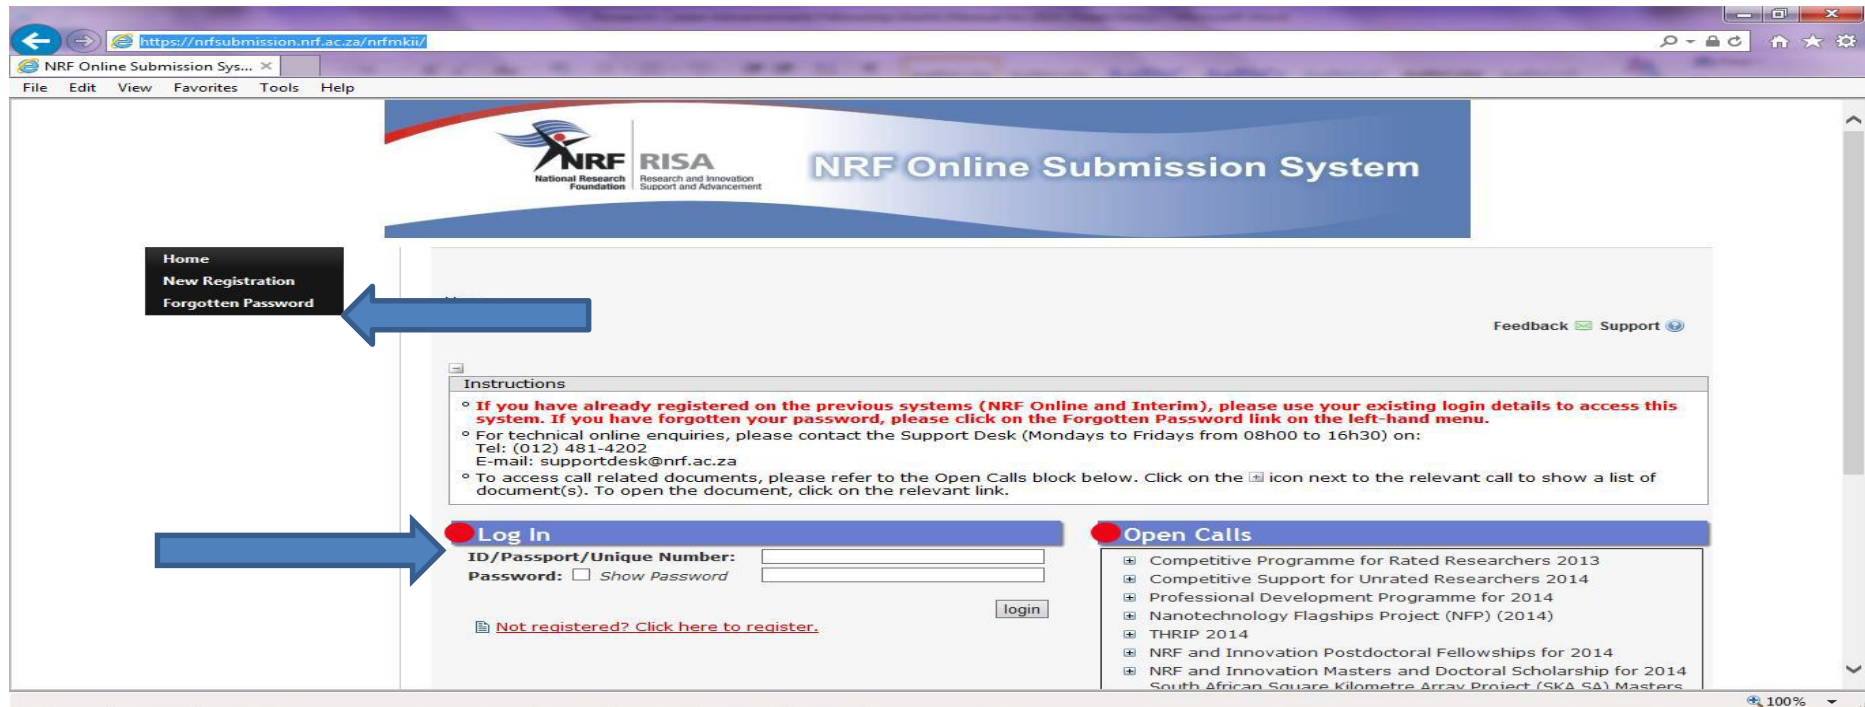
https://nrfsubmission.nrf.ac.za/nrfmkii/

NRF Online Submission Sys...

File Edit View Favorites Tools Help

NRF National Research Foundation | RISA Research and Innovation Support and Advancement

NRF Online Submission System

Home
New Registration
Forgotten Password

Feedback Support

Instructions

If you have already registered on the previous systems (NRF Online and Interim), please use your existing login details to access this system. If you have forgotten your password, please click on the Forgotten Password link on the left-hand menu.

For technical online enquiries, please contact the Support Desk (Mondays to Fridays from 08h00 to 16h30) on:
Tel: (012) 481-4202
E-mail: supportdesk@nrf.ac.za

To access call related documents, please refer to the Open Calls block below. Click on the icon next to the relevant call to show a list of document(s). To open the document, click on the relevant link.

Log In

ID/Passport/Unique Number:
Password: Show Password

login

Not registered? Click here to register.

Open Calls

Competitive Programme for Rated Researchers 2013
Competitive Support for Unrated Researchers 2014
Professional Development Programme for 2014
Nanotechnology Flagships Project (NFP) (2014)
THRIP 2014
NRF and Innovation Postdoctoral Fellowships for 2014
NRF and Innovation Masters and Doctoral Scholarship for 2014
South African Square Kilometre Array Project (SKA SA) Masters

100%